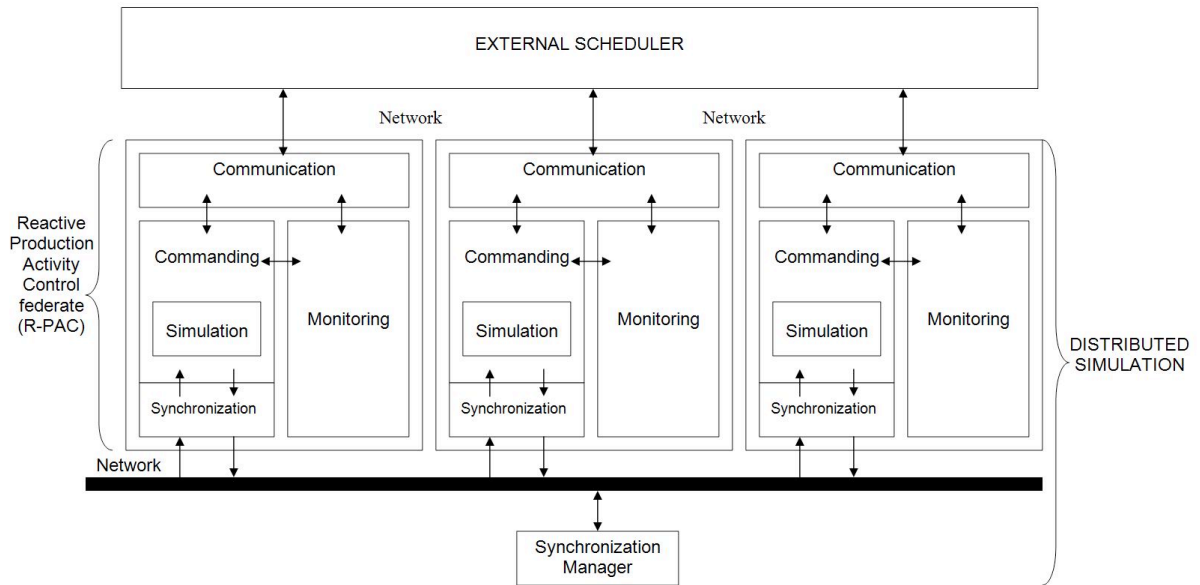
EXTERNAL SCHEDULER

Network

Network

Reactive Production Activity Control federate (R-PAC)

Communication

Commanding

Simulation

Synchronization

Monitoring

Communication

Commanding

Simulation

Synchronization

Monitoring

Communication

Commanding

Simulation

Synchronization

Monitoring

DISTRIBUTED SIMULATION

Network

Synchronization Manager